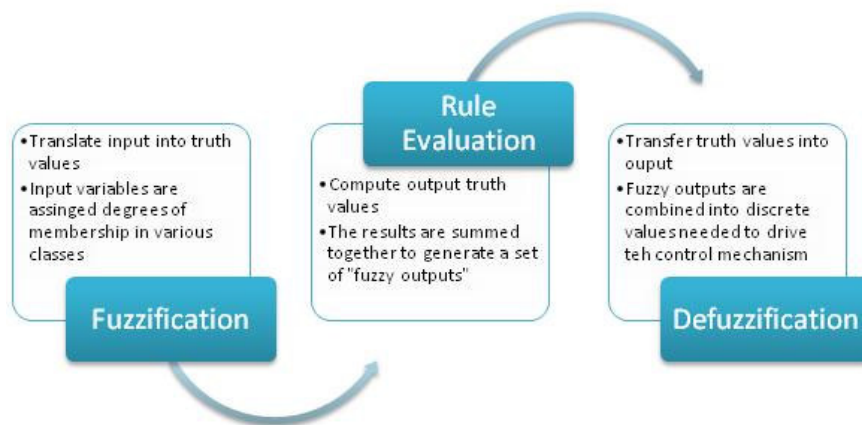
• Translate input into truth values
• Input variables are assinged degrees of membership in various classes

Fuzzification

Rule Evaluation

• Compute output truth values
• The results are summed together to generate a set of "fuzzy outputs"

• Transfer truth values into ouput
• Fuzzy outputs are combined into discrete values needed to drive teh control mechanism

Defuzzification